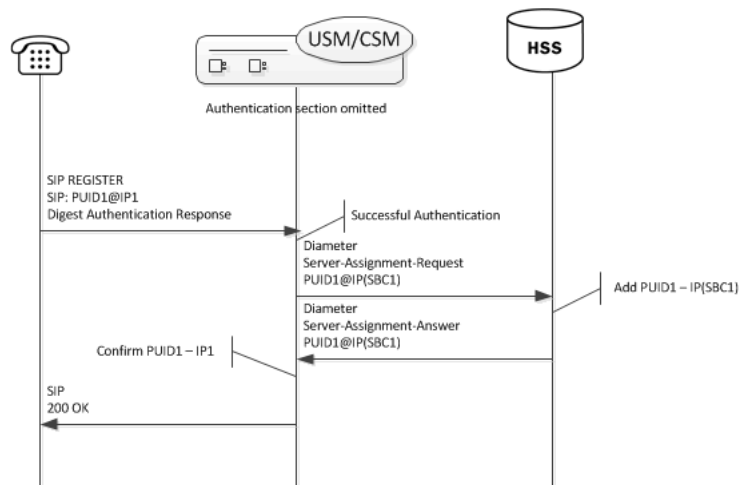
USM/CSM

HSS

Authentication section omitted

SIP REGISTER
SIP: PUID1@IP1
Digest Authentication Response

Successful Authentication

Diameter
Server-Assignment-Request
PUID1@IP(SBC1)

Add PUID1 – IP(SBC1)

Diameter
Server-Assignment-Answer
PUID1@IP(SBC1)

Confirm PUID1 – IP1

SIP
200 OK